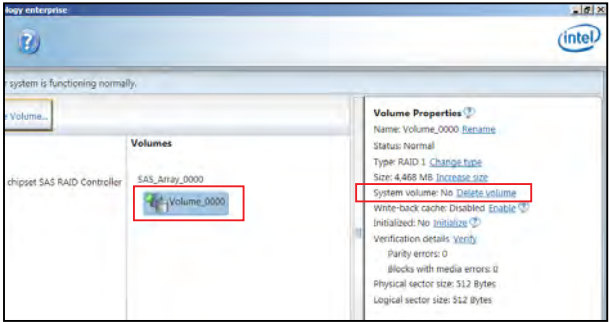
logy enterprise

r system is functioning normally.

Volume...

Volumes

chipset SAS RAID Controller

SAS_Array_0000

Volume_0000

Volume Properties

Name: Volume_0000 Rename

Status: Normal

Type: RAID 1 Change type

Size: 4,468 MB Increase size

System volume: No Delete volume

Write-back cache: Disabled Enable

Initialized: No Initialize

Verification details Verify

Parity errors: 0

Blocks with media errors: 0

Physical sector size: 512 Bytes

Logical sector size: 512 Bytes